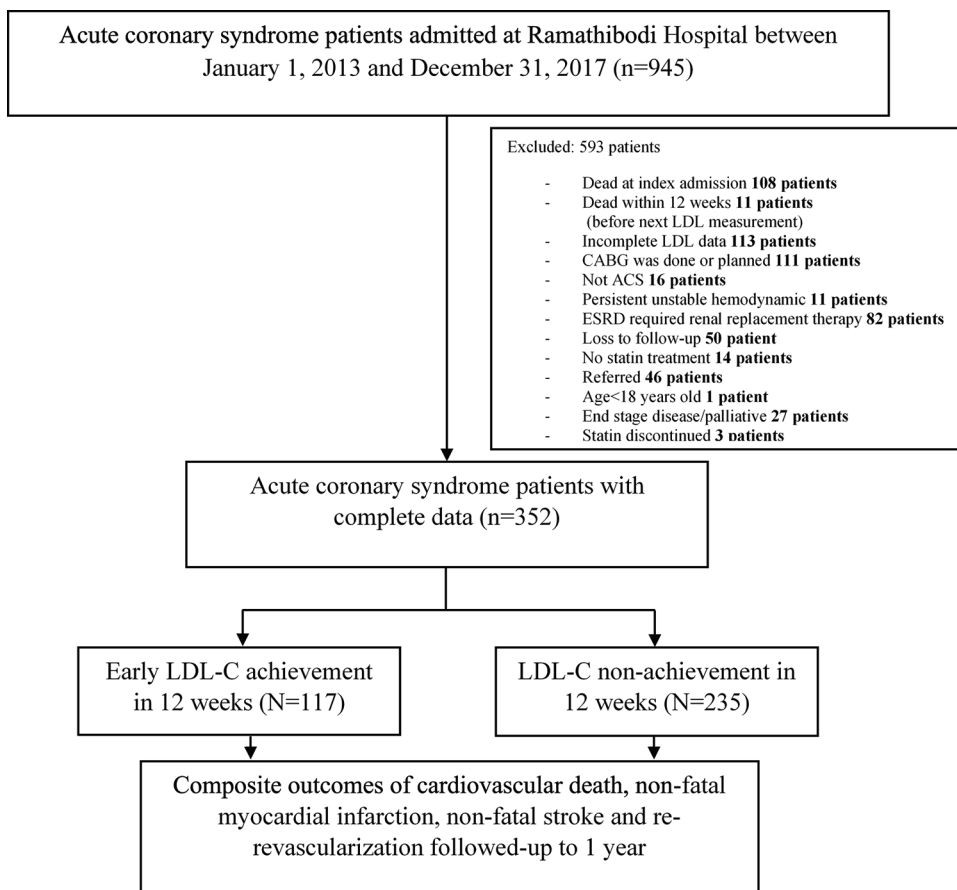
Acute coronary syndrome patients admitted at Ramathibodi Hospital between January 1, 2013 and December 31, 2017 (n=945)

Excluded: 593 patients

- Dead at index admission **108 patients**
- Dead within 12 weeks **11 patients** (before next LDL measurement)
- Incomplete LDL data **113 patients**
- CABG was done or planned **111 patients**
- Not ACS **16 patients**
- Persistent unstable hemodynamic **11 patients**
- ESRD required renal replacement therapy **82 patients**
- Loss to follow-up **50 patient**
- No statin treatment **14 patients**
- Referred **46 patients**
- Age<18 years old **1 patient**
- End stage disease/palliative **27 patients**
- Statin discontinued **3 patients**

Acute coronary syndrome patients with complete data (n=352)

Early LDL-C achievement in 12 weeks (N=117)

LDL-C non-achievement in 12 weeks (N=235)

Composite outcomes of cardiovascular death, non-fatal myocardial infarction, non-fatal stroke and re-revascularization followed-up to 1 year